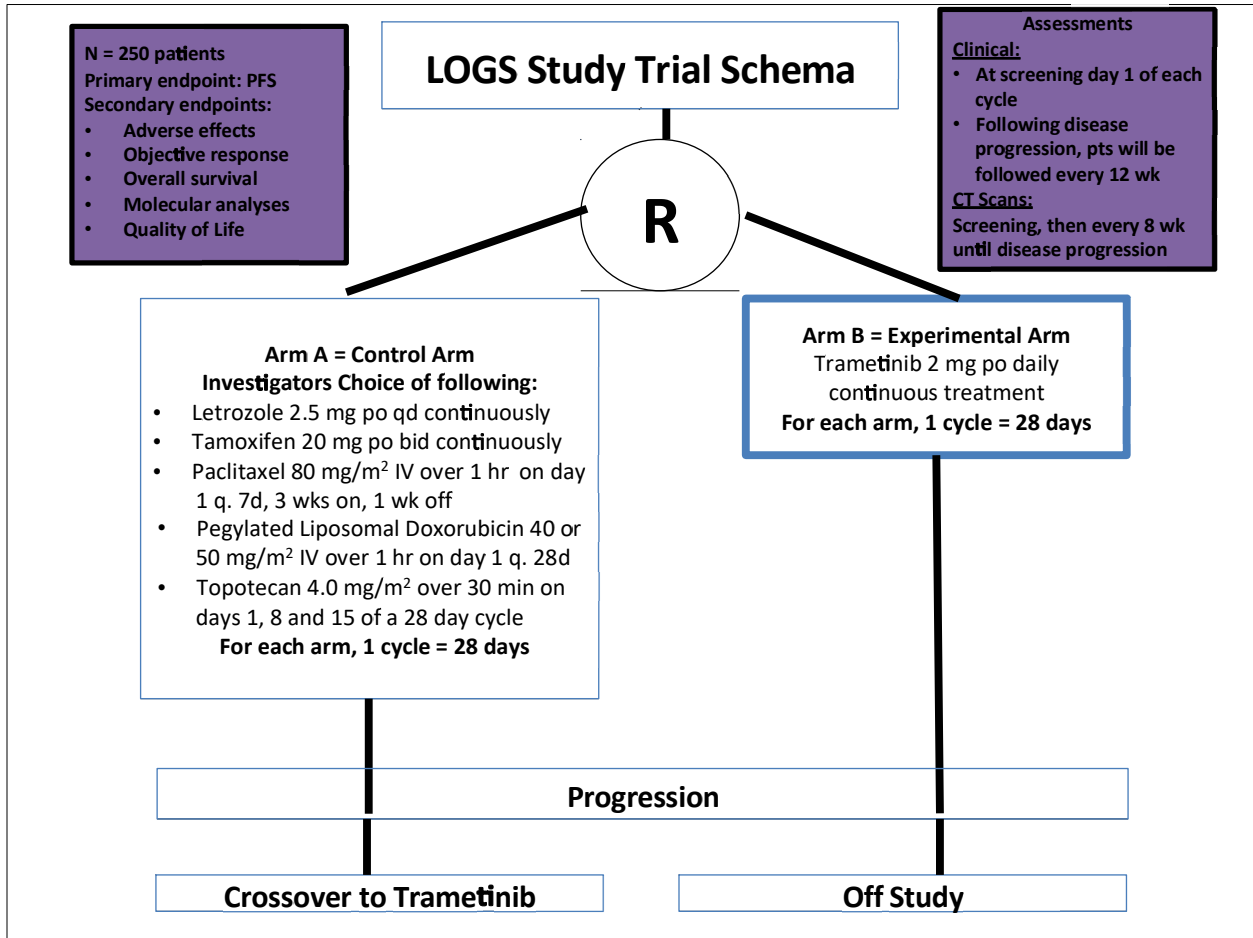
N = 250 patients
Primary endpoint: PFS
Secondary endpoints:
- Adverse effects
- Objective response
- Overall survival
- Molecular analyses
- Quality of Life

LOGS Study Trial Schema

Assessments
Clinical:
- At screening day 1 of each cycle
- Following disease progression, pts will be followed every 12 wk
CT Scans:
Screening, then every 8 wk until disease progression

R

Arm A = Control Arm
Investigators Choice of following:
- Letrozole 2.5 mg po qd continuously
- Tamoxifen 20 mg po bid continuously
- Paclitaxel 80 mg/m$^2$ IV over 1 hr on day 1 q. 7d, 3 wks on, 1 wk off
- Pegylated Liposomal Doxorubicin 40 or 50 mg/m$^2$ IV over 1 hr on day 1 q. 28d
- Topotecan 4.0 mg/m$^2$ over 30 min on days 1, 8 and 15 of a 28 day cycle
For each arm, 1 cycle = 28 days

Arm B = Experimental Arm
Trametinib 2 mg po daily continuous treatment
For each arm, 1 cycle = 28 days

Progression

Crossover to Trametinib

Off Study